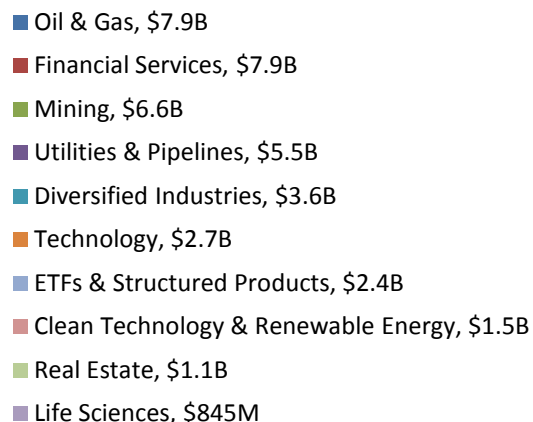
Oil & Gas, \$7.9B
Financial Services, \$7.9B
Mining, \$6.6B
Utilities & Pipelines, \$5.5B
Diversified Industries, \$3.6B
Technology, \$2.7B
ETFs & Structured Products, \$2.4B
Clean Technology & Renewable Energy, \$1.5B
Real Estate, \$1.1B
Life Sciences, \$845M